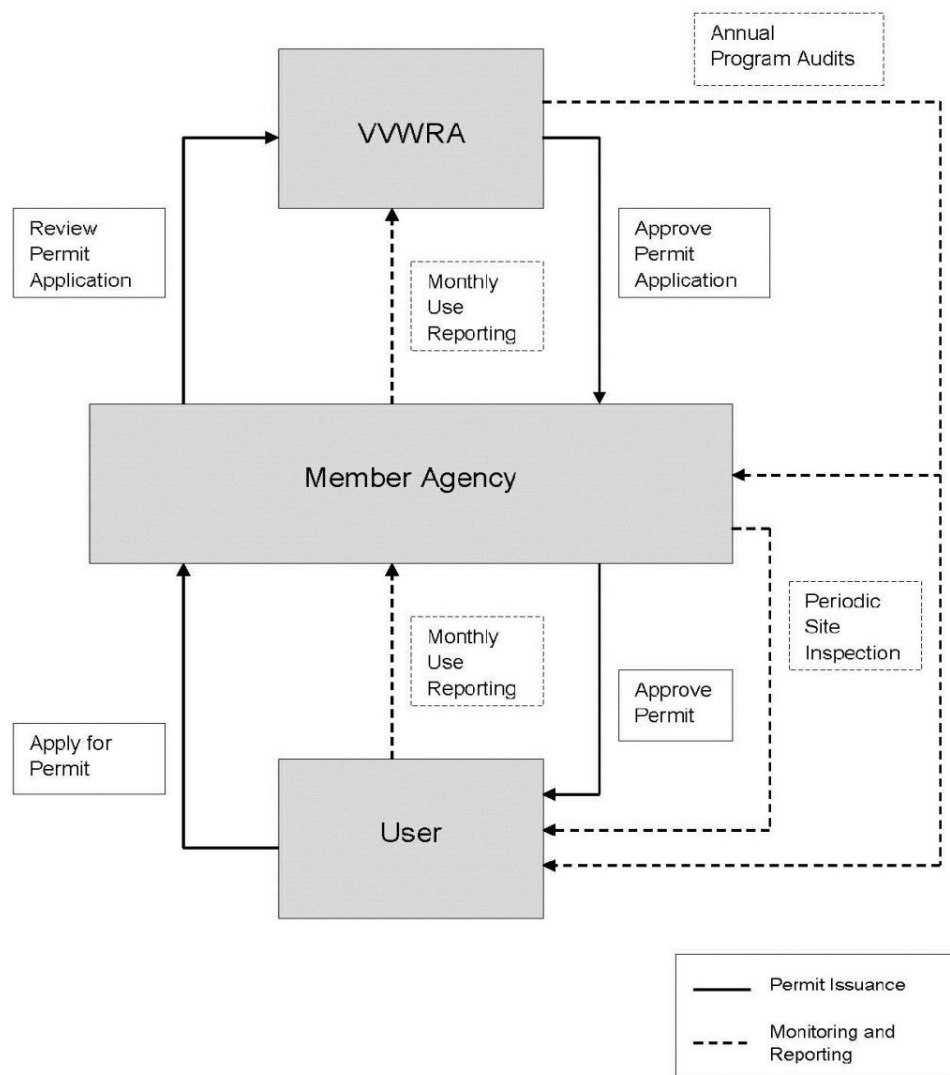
Annual Program Audits

VVWRA

Review Permit Application

Monthly Use Reporting

Approve Permit Application

Member Agency

Periodic Site Inspection

Monthly Use Reporting

Approve Permit

Apply for Permit

User

Permit Issuance

Monitoring and Reporting